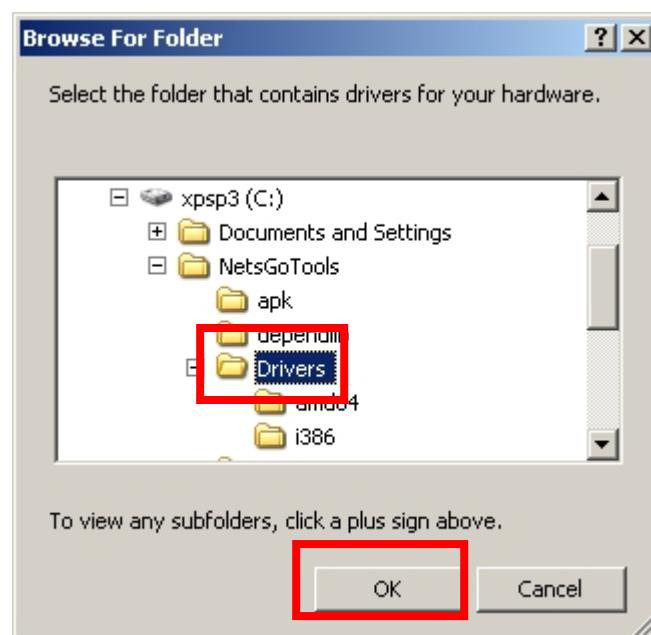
Browse For Folder

?

X

Select the folder that contains drivers for your hardware.

xpsp3 (C:)

Documents and Settings

NetsGoTools

apk

dependi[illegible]

Drivers

amd64

i386

To view any subfolders, click a plus sign above.

OK

Cancel